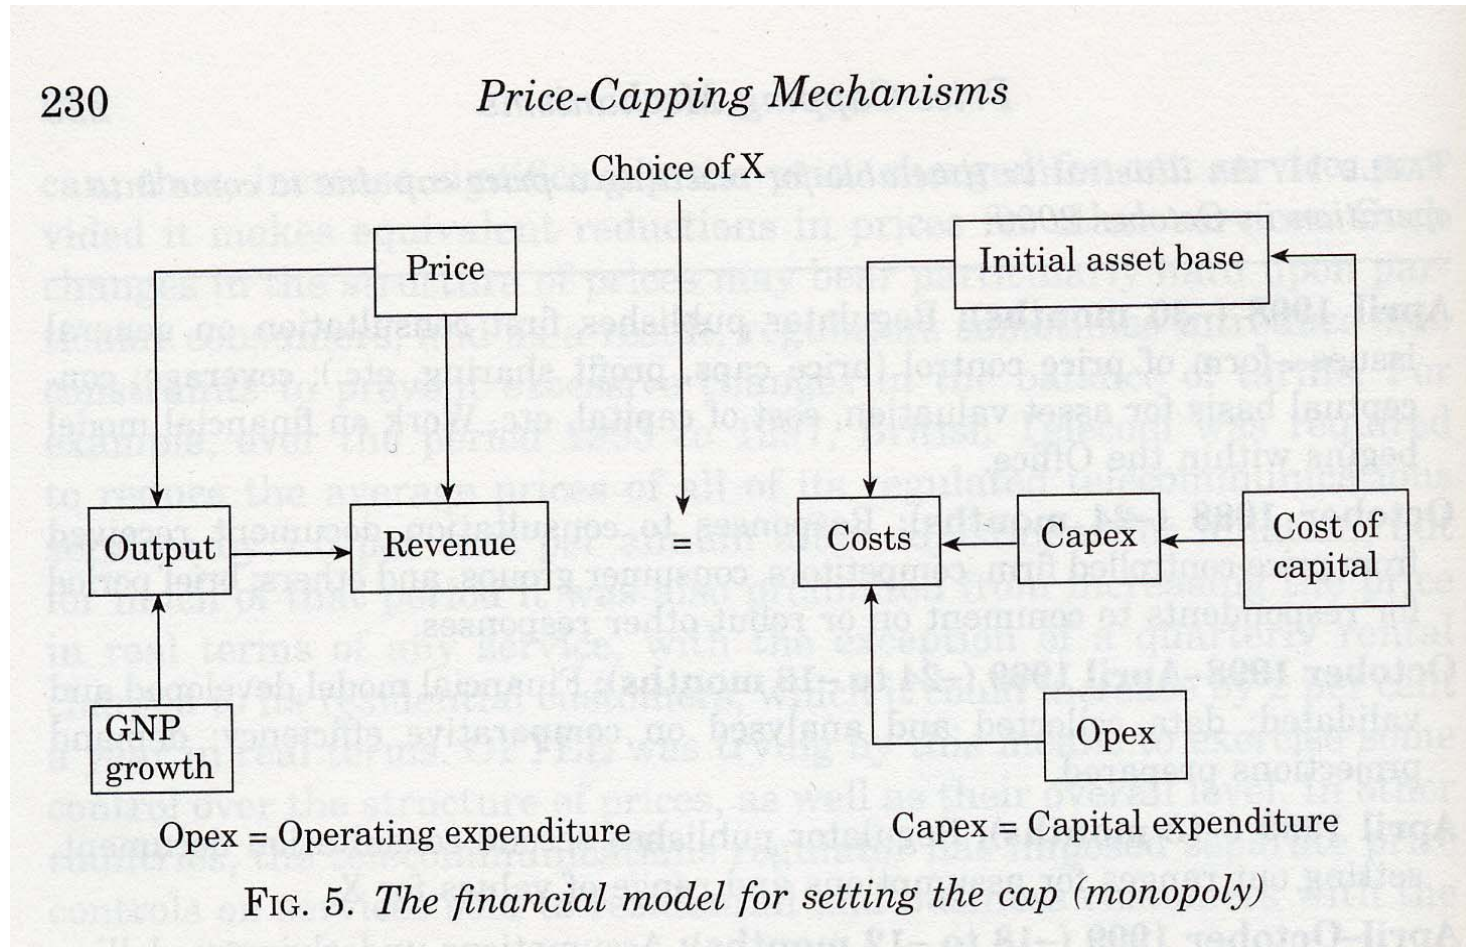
230 Price-Capping Mechanisms

Choice of X

Price

Initial asset base

Output

Revenue

=

Costs

Capex

Cost of capital

GNP growth

Opex

Opex = Operating expenditure

Capex = Capital expenditure

FIG. 5. The financial model for setting the cap (monopoly)